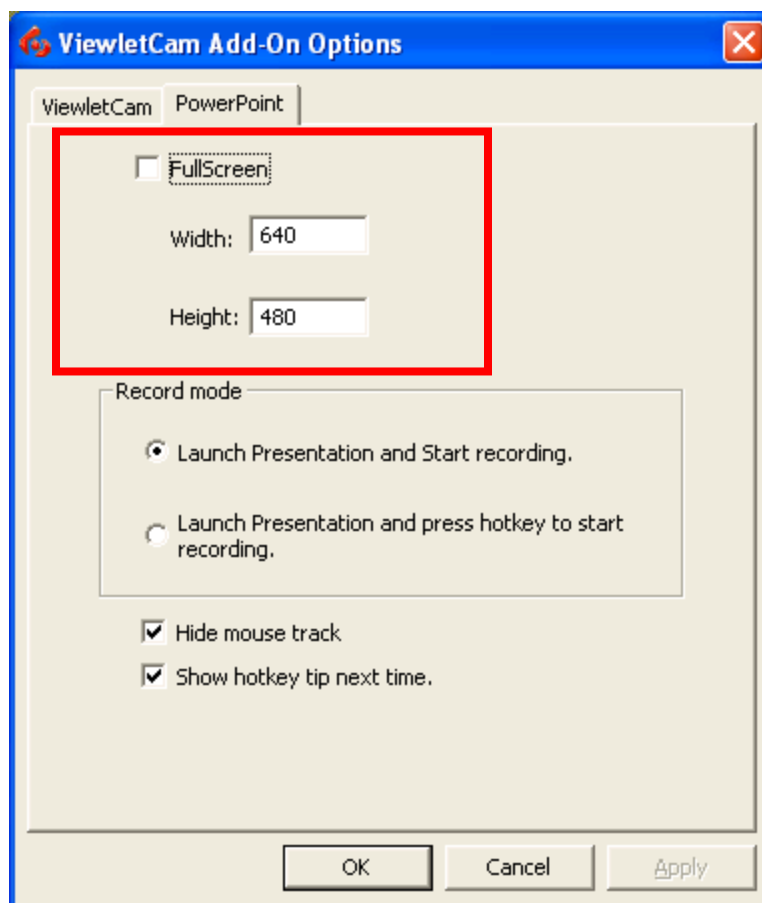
ViewletCam Add-On Options

ViewletCam
PowerPoint

FullScreen

Width: 640

Height: 480

Record mode

Launch Presentation and Start recording.

Launch Presentation and press hotkey to start recording.

Hide mouse track

Show hotkey tip next time.

OK
Cancel
Apply